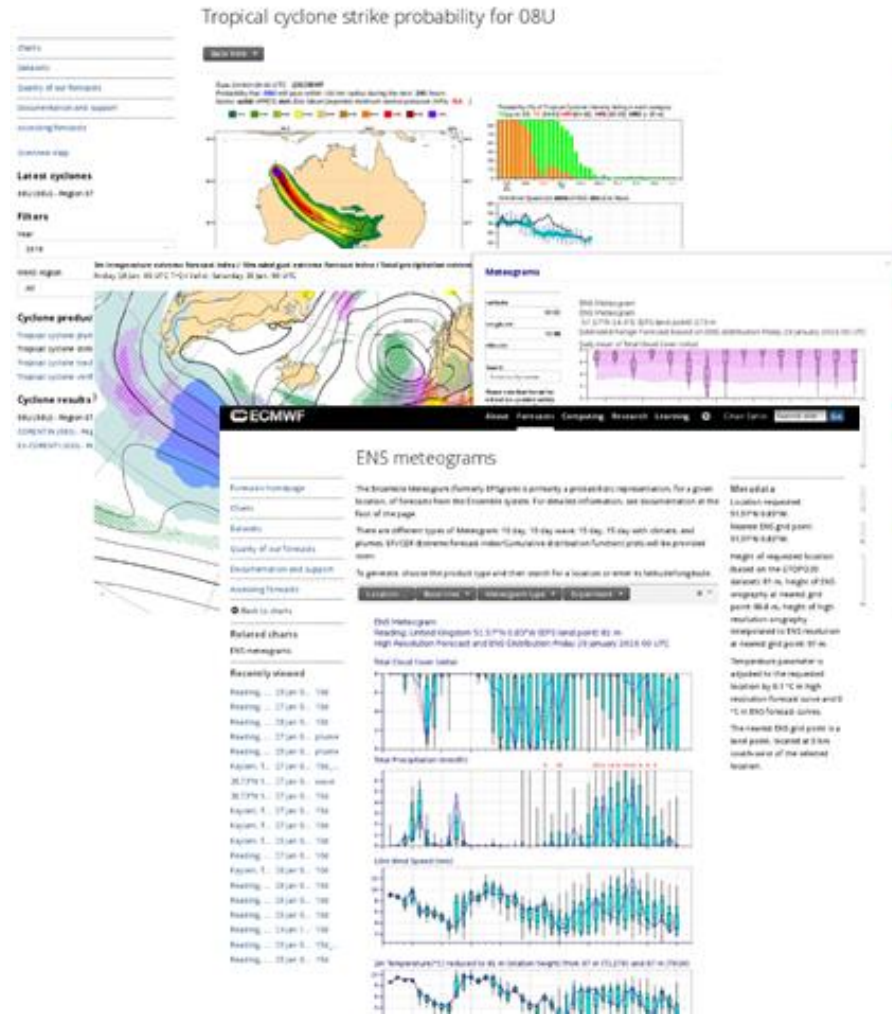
Tropical cyclone strike probability for 08U

Charts
Datasets
Quality of our forecasts
Documentation and support
Accessing forecasts

Overview map

Latest cyclones
08U (2016) - Region 07

Filters
Year
2016

WMO region
All

Cyclone products
Tropical cyclone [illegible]
Tropical cyclone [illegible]
Tropical cyclone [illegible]
Tropical cyclone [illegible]

Cyclone results
08U (2016) - Region 07
CORENTIN (2016) - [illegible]
EX-CORENTIN (2016) - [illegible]

Meteograms

ENS Meteogram

ECMWF

About Forecasts Computing Research Learning

ENS meteograms

The Ensemble Meteogram (formerly EPSgram) is primarily a probabilistic representation. For a given location, of forecasts from the Ensemble system. For detailed information, see documentation at the foot of the page.

There are different types of Meteogram: 10 day, 15 day wave, 15 day, 15 day with climate, and plumes. EFI/CDF (Extreme Forecast Index/Cumulative distribution function) plots will be provided soon.

To generate, choose the product type and then search for a location or enter its latitude/longitude.

Location Base time Meteogram type Experiment

ENS Meteogram
Reading, United Kingdom 51.57°N 0.83°W (EPS land point) 81 m
High Resolution Forecast and ENS Distribution Friday 29 January 2016 00 UTC

Total Cloud Cover (okta)

Total Precipitation (mm/6h)

10m Wind Speed (m/s)

2m Temperature (°C) reduced to 81 m (station height) from 87 m (T1279) and 67 m (T639)

Forecasts homepage
Charts
Datasets
Quality of our forecasts
Documentation and support
Accessing forecasts
Back to charts

Related charts
ENS meteograms

Recently viewed
Reading, ... 29 Jan 0... 10d
Reading, ... 27 Jan 0... 10d
Reading, ... 27 Jan 0... 10d
Reading, ... 27 Jan 0... plume
Reading, ... 27 Jan 0... plume
Kaysen, T... 27 Jan 0... 15d_...
36.73°N ... 27 Jan 0... wave
36.73°N ... 27 Jan 0... 15d
Kaysen, T... 27 Jan 0... 10d
Kaysen, T... 27 Jan 0... 10d
Kaysen, T... 27 Jan 0... 10d
Reading, ... 27 Jan 0... 10d
Kaysen, T... 27 Jan 0... 10d
Reading, ... 26 Jan 0... 10d
Reading, ... 26 Jan 0... 10d
Reading, ... 26 Jan 0... 10d
Reading, ... 24 Jan 1... 10d
Reading, ... 23 Jan 0... 15d_...
Reading, ... 23 Jan 0... 15d

Metadata
Location requested: 51.57°N 0.83°W
Nearest ENS grid point: 51.57°N 0.83°W

Height of requested location (based on the GTOPO30 dataset): 81 m, height of ENS orography at nearest grid point: 66.6 m, height of high resolution orography interpolated to ENS resolution at nearest grid point: 87 m.

Temperature parameter is adjusted to the requested location by 0.1 °C in high resolution forecast curve and 0 °C in ENS forecast curves.

The nearest ENS grid point is a land point, located at 0 km south-west of the selected location.